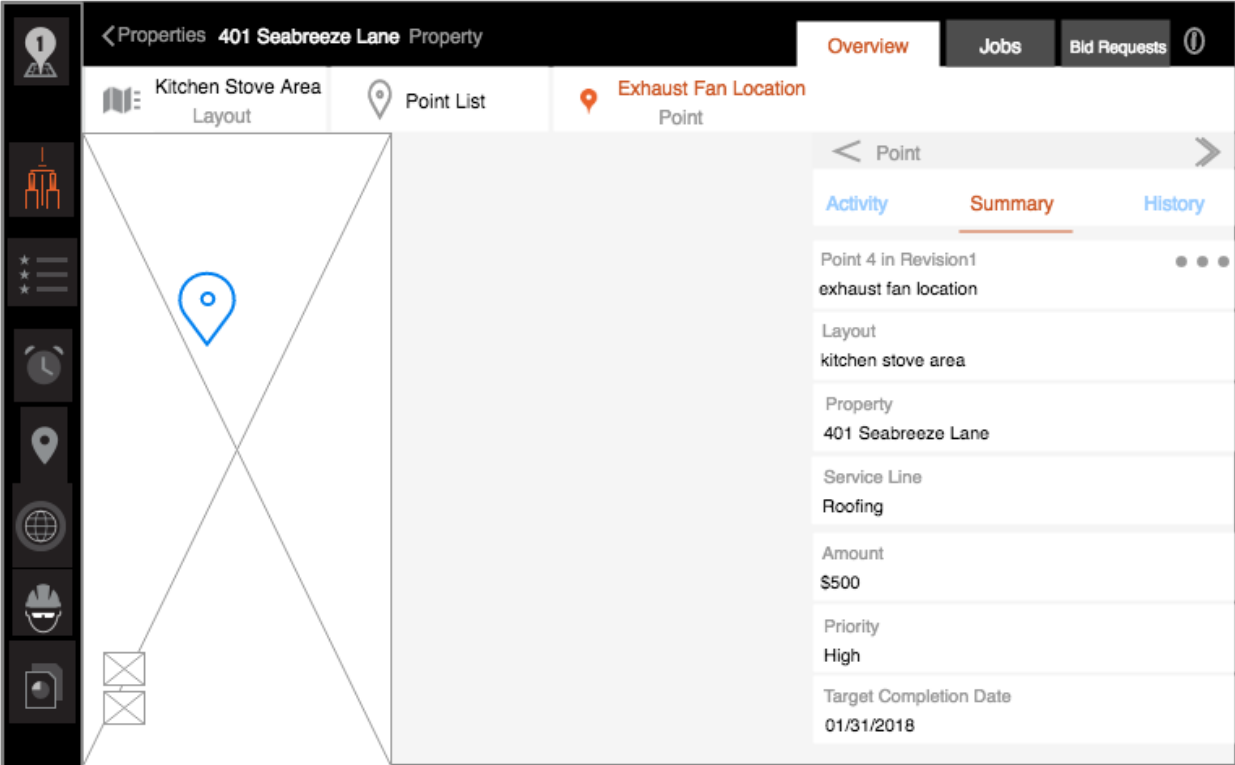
1

< Properties 401 Seabreeze Lane Property

Overview Jobs Bid Requests

Kitchen Stove Area
Layout

Point List

Exhaust Fan Location
Point

< Point >

Activity Summary History

Point 4 in Revision1
exhaust fan location

Layout
kitchen stove area

Property
401 Seabreeze Lane

Service Line
Roofing

Amount
$500

Priority
High

Target Completion Date
01/31/2018